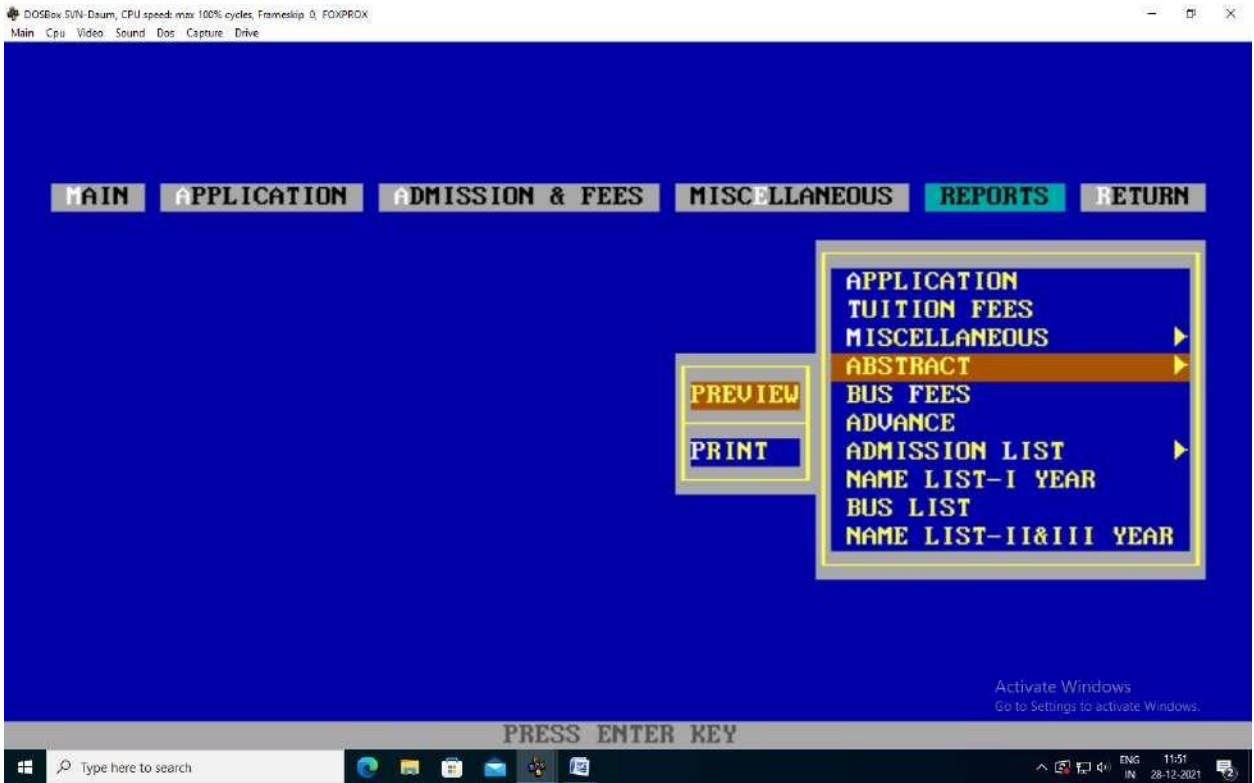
DOSBox SVN-Daum, CPU speed: max 100% cycles, Frameskip 0, FOXPROX
Main Cpu Video Sound Dos Capture Drive

MAIN APPLICATION ADMISSION & FEES MISCELLANEOUS REPORTS RETURN

APPLICATION
TUITION FEES
MISCELLANEOUS
ABSTRACT
BUS FEES
ADVANCE
ADMISSION LIST
NAME LIST-I YEAR
BUS LIST
NAME LIST-II&III YEAR

PREVIEW
PRINT

Activate Windows
Go to Settings to activate Windows.

PRESS ENTER KEY

Type here to search
ENG IN 11:51 28-12-2021